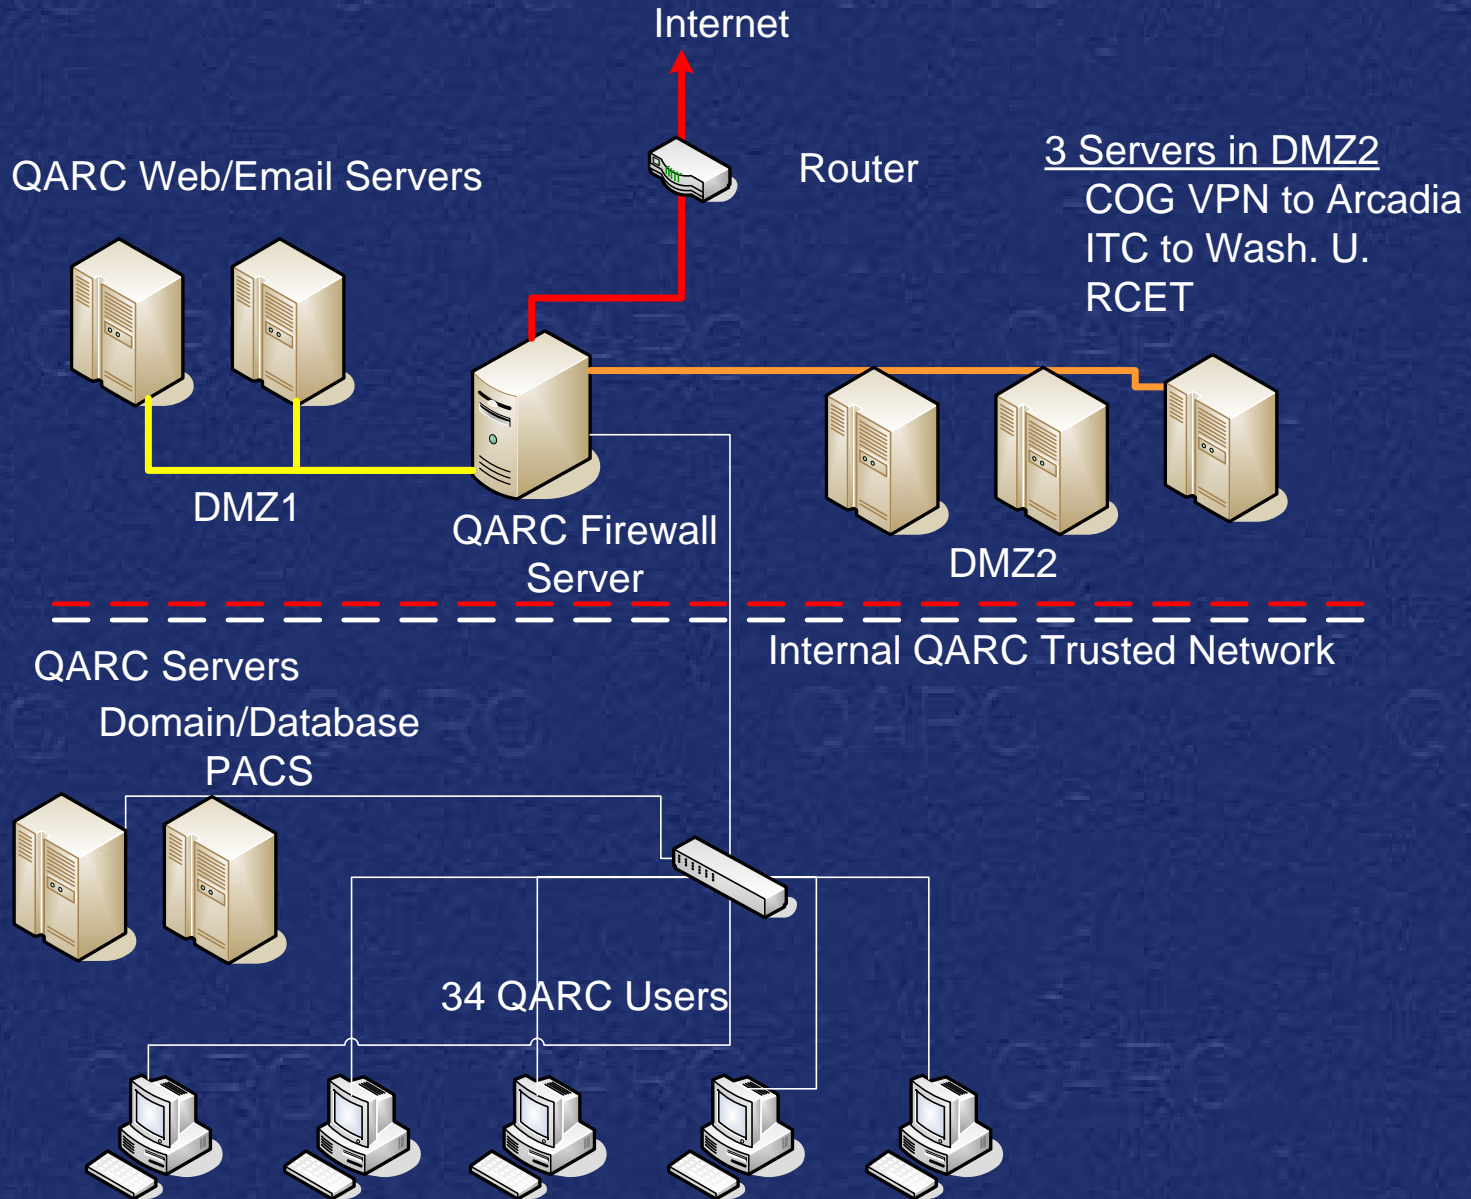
Internet

Router

QARC Web/Email Servers

3 Servers in DMZ2
COG VPN to Arcadia
ITC to Wash. U.
RCET

DMZ1

QARC Firewall Server

DMZ2

QARC Servers
Domain/Database
PACS

Internal QARC Trusted Network

34 QARC Users